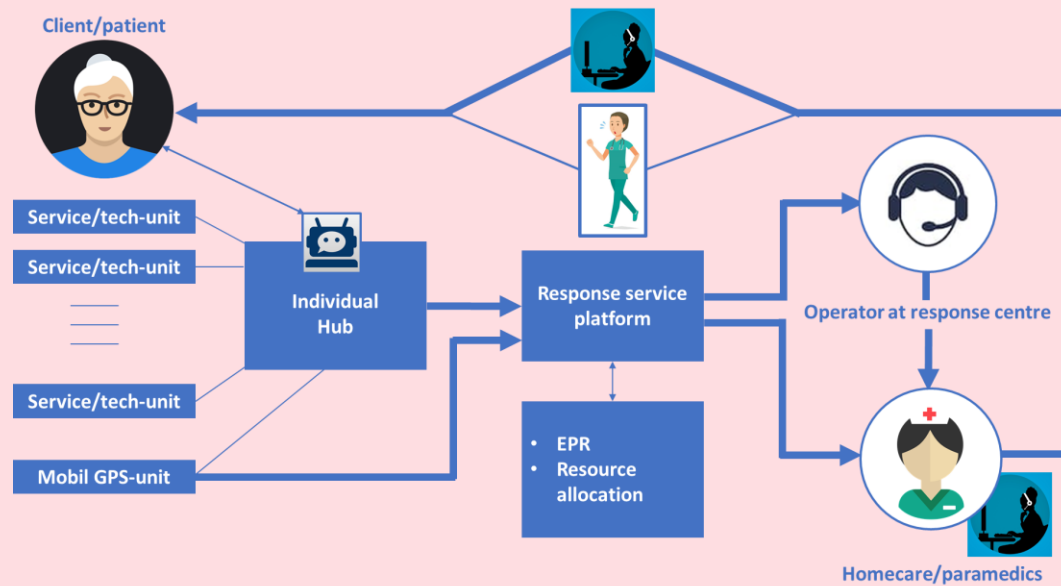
Client/patient

Service/tech-unit

Service/tech-unit

Service/tech-unit

Mobil GPS-unit

Individual Hub

Response service platform

- EPR
- Resource allocation

Operator at response centre

Homecare/paramedics